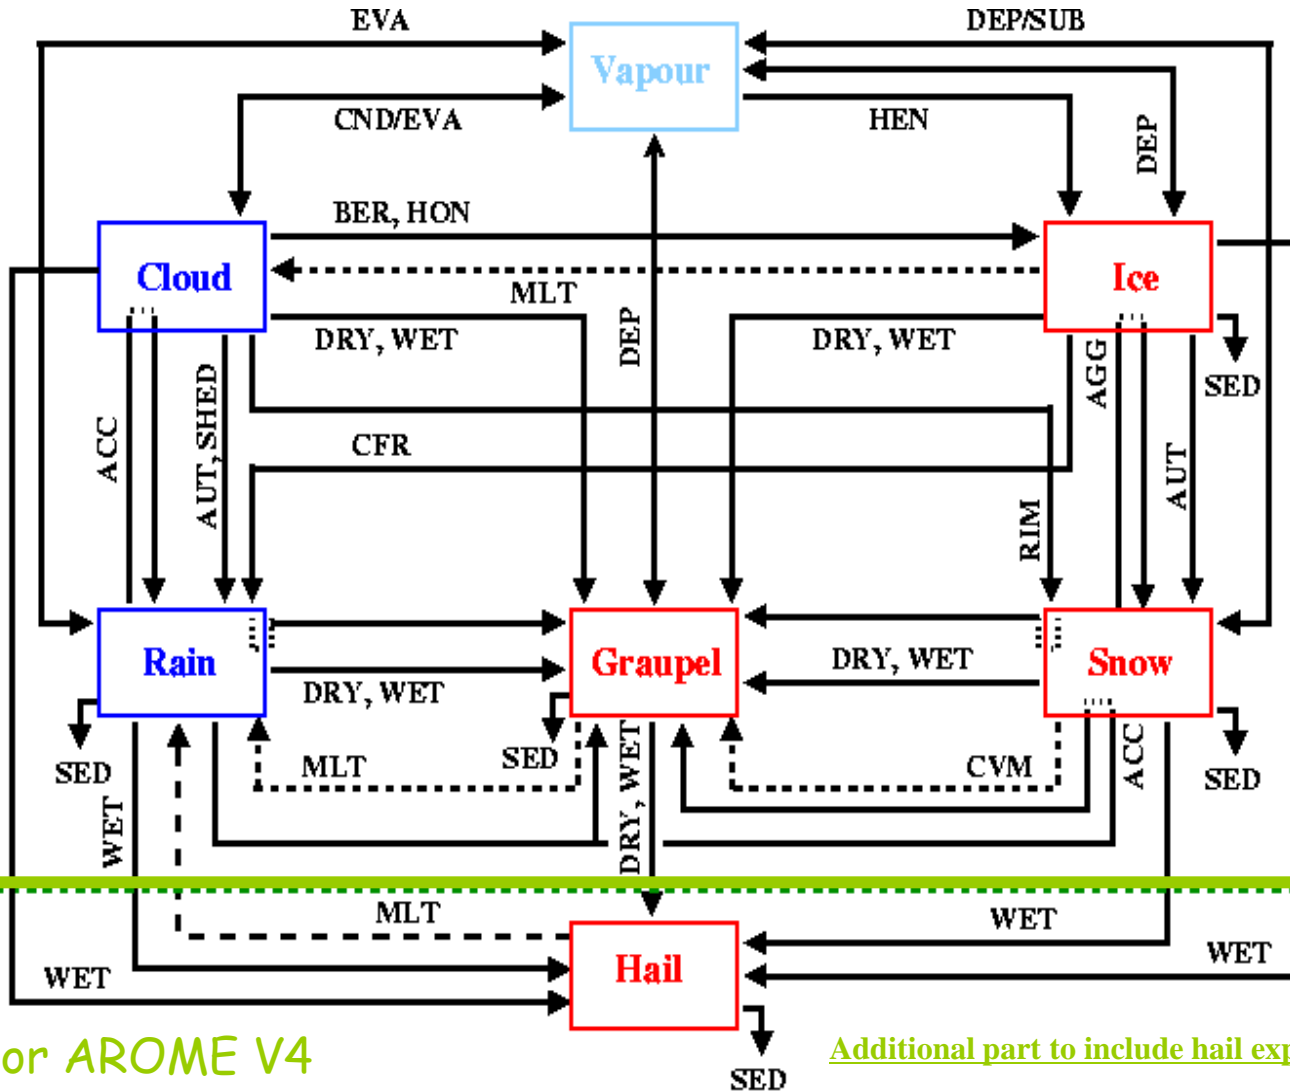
EVA
DEP/SUB
Vapour
CND/EVA
HEN
DEP
BER, HON
Cloud
Ice
MLT
DEP
DRY, WET
DRY, WET
SED
AGG
ACC
AUT, SHED
CFR
AUT
RIM
Rain
Graupel
Snow
DRY, WET
DRY, WET
SED
SED
MLT
SED
CVM
ACC
SED
WET
DRY, WET
MLT
WET
Hail
WET
WET
or AROME V4
SED
Additional part to include hail exp